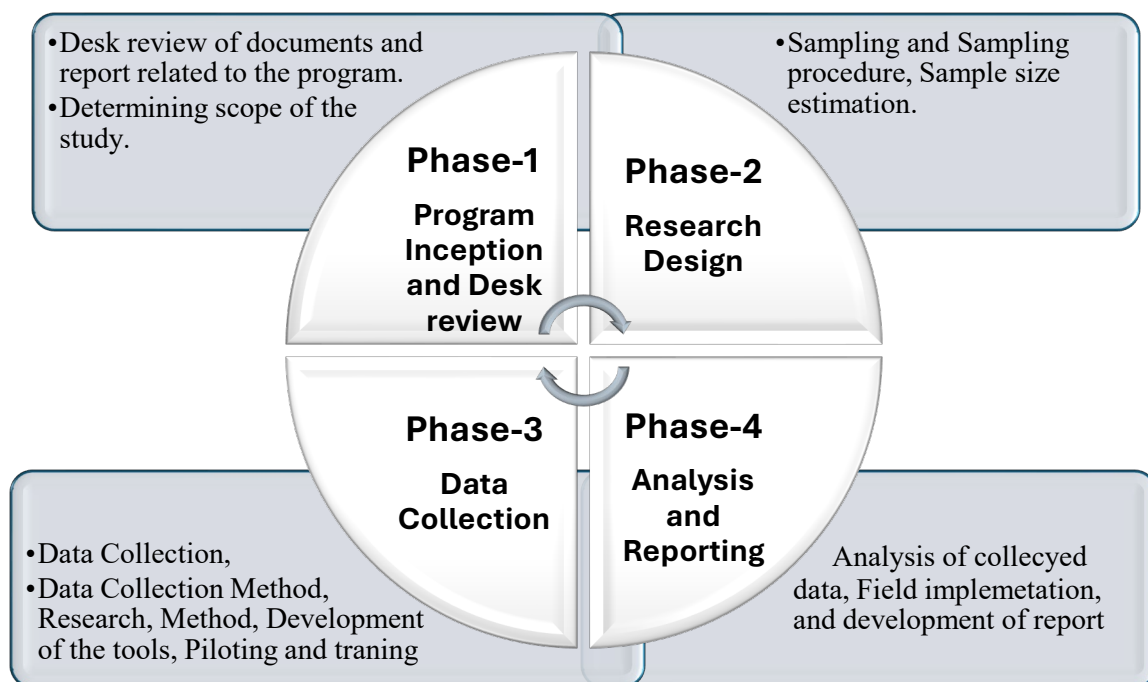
•Desk review of documents and report related to the program.
•Determining scope of the study.

•Sampling and Sampling procedure, Sample size estimation.

Phase-1
Program Inception and Desk review

Phase-2
Research Design

Phase-3
Data Collection

Phase-4
Analysis and Reporting

•Data Collection,
•Data Collection Method, Research, Method, Development of the tools, Piloting and traning

Analysis of collecyed data, Field implemetation, and development of report